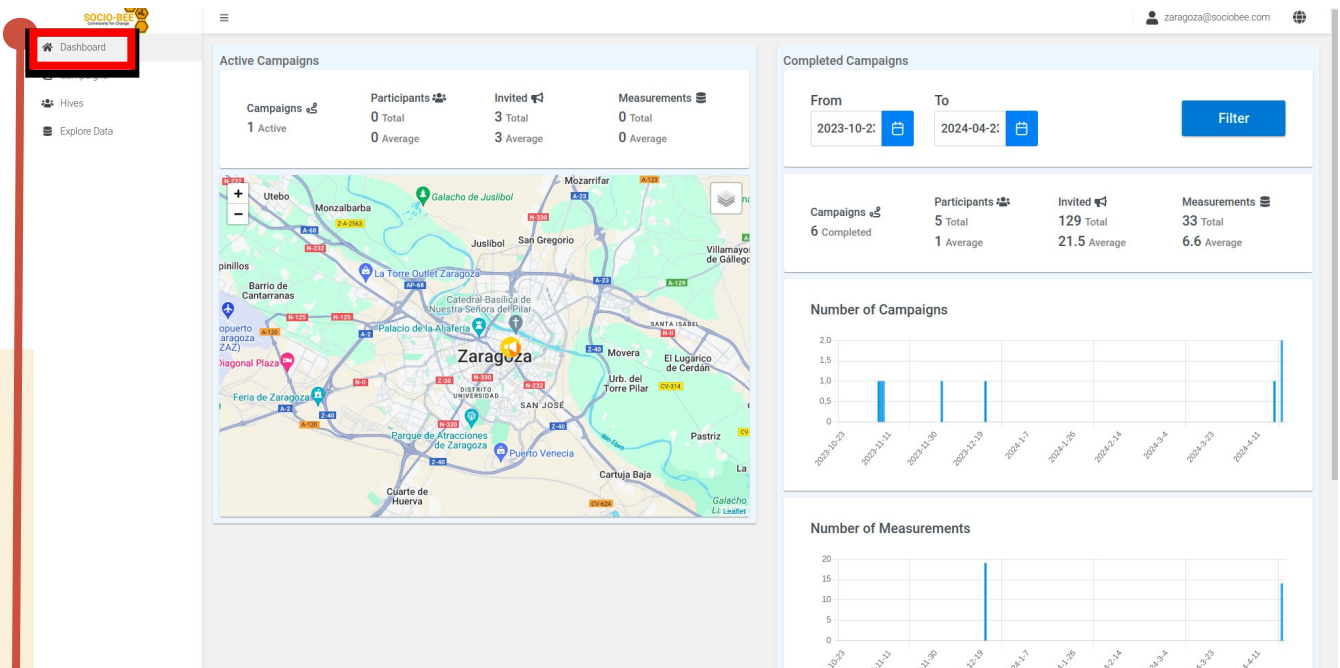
SOCIO-BEE
Community for Change

Dashboard
Campaigns
Hives
Explore Data

≡

zaragoza@sociobee.com

Active Campaigns

Campaigns
1 Active

Participants
0 Total
0 Average

Invited
3 Total
3 Average

Measurements
0 Total
0 Average

+
−

Utebo
Monzalbarba
Galacho de Juslibol
Mozarrifar
Juslibol
San Gregorio
Villamayor de Gállego
pinillos
La Torre Outlet Zaragoza
Barrio de Cantarranas
Catedral-Basílica de Nuestra Señora del Pilar
Aeropuerto de Zaragoza (ZAZ)
Palacio de la Aljafería
SANTA ISABEL
Zaragoza
Movera
El Lugarico de Cerdán
Diagonal Plaza
Feria de Zaragoza
DISTRITO UNIVERSIDAD
SAN JOSÉ
Urb. del Torre Pilar
Parque de Atracciones de Zaragoza
Puerto Venecia
Pastriz
Río Ebro
Cartuja Baja
Cuarte de Huerva
Galacho
La
Leaflet
A-123
A-23
N-330
Z-A-2563
A-68
N-232
AP-68
A-129
N-125
A-120
A-2
Z-40
N-II
Z-30
CV-314
CV-624

Completed Campaigns

From
2023-10-2
To
2024-04-2
Filter

Campaigns
6 Completed

Participants
5 Total
1 Average

Invited
129 Total
21.5 Average

Measurements
33 Total
6.6 Average

Number of Campaigns

2,0
1,5
1,0
0,5
0
2023-10-23
2023-11-11
2023-11-30
2023-12-19
2024-1-7
2024-1-26
2024-2-14
2024-3-4
2024-3-23
2024-4-11

Number of Measurements

20
15
10
5
0
10-23
11-11
11-30
12-19
24-1-7
1-26
4-2-14
24-3-4
4-3-23
4-4-11